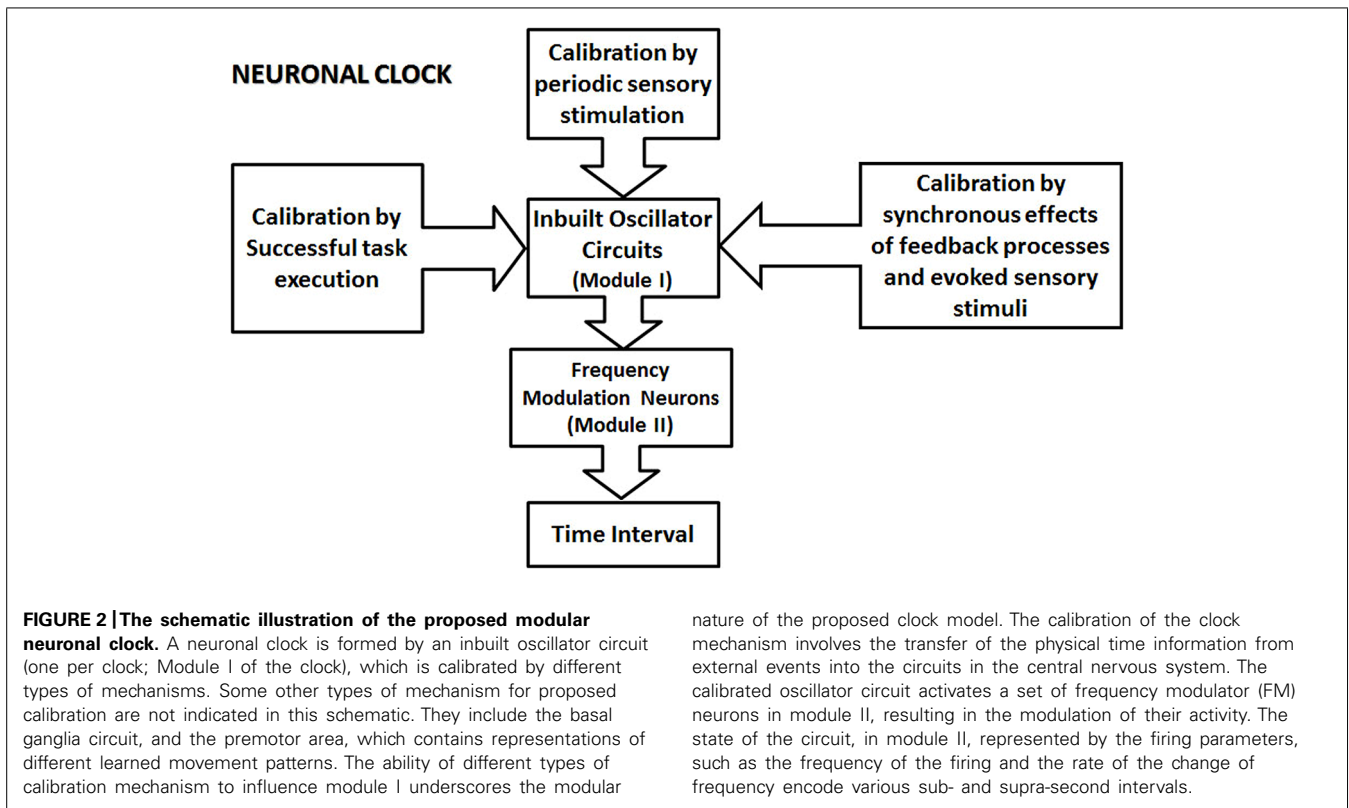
NEURONAL CLOCK

Calibration by periodic sensory stimulation

Calibration by Successful task execution

Inbuilt Oscillator Circuits (Module I)

Calibration by synchronous effects of feedback processes and evoked sensory stimuli

Frequency Modulation Neurons (Module II)

Time Interval

**FIGURE 2 | The schematic illustration of the proposed modular neuronal clock.** A neuronal clock is formed by an inbuilt oscillator circuit (one per clock; Module I of the clock), which is calibrated by different types of mechanisms. Some other types of mechanism for proposed calibration are not indicated in this schematic. They include the basal ganglia circuit, and the premotor area, which contains representations of different learned movement patterns. The ability of different types of calibration mechanism to influence module I underscores the modular nature of the proposed clock model. The calibration of the clock mechanism involves the transfer of the physical time information from external events into the circuits in the central nervous system. The calibrated oscillator circuit activates a set of frequency modulator (FM) neurons in module II, resulting in the modulation of their activity. The state of the circuit, in module II, represented by the firing parameters, such as the frequency of the firing and the rate of the change of frequency encode various sub- and supra-second intervals.